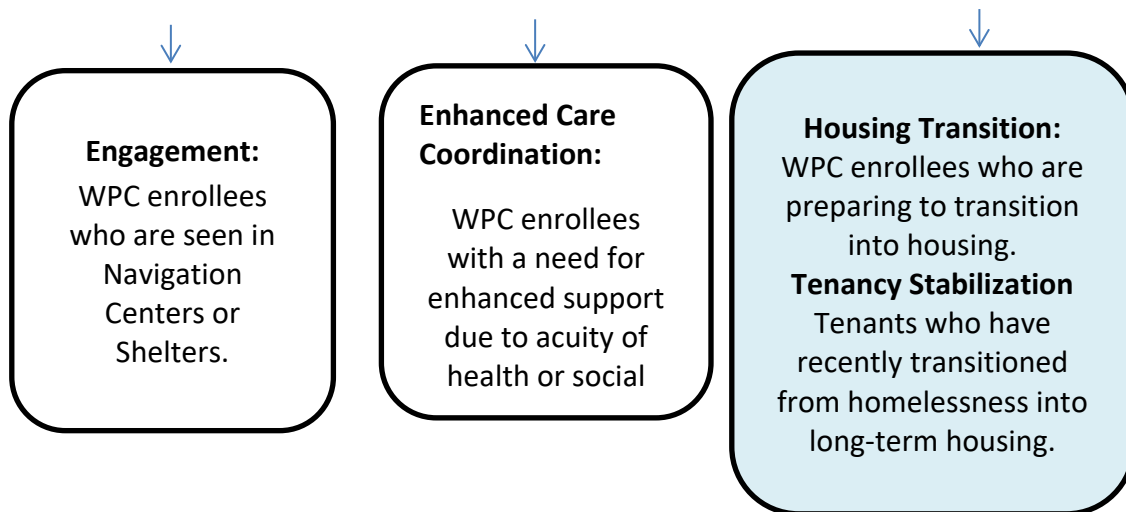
**Engagement:**
WPC enrollees who are seen in Navigation Centers or Shelters.

**Enhanced Care Coordination:**
WPC enrollees with a need for enhanced support due to acuity of health or social

**Housing Transition:**
WPC enrollees who are preparing to transition into housing.
**Tenancy Stabilization**
Tenants who have recently transitioned from homelessness into long-term housing.